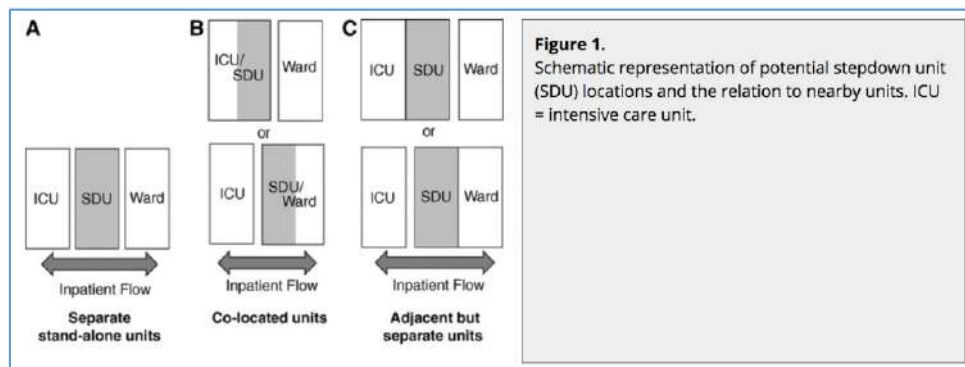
A

ICU

SDU

Ward

Inpatient Flow

Separate stand-alone units

B

ICU/ SDU

Ward

or

ICU

SDU/ Ward

Inpatient Flow

Co-located units

C

ICU

SDU

Ward

or

ICU

SDU

Ward

Inpatient Flow

Adjacent but separate units

Figure 1.
Schematic representation of potential stepdown unit (SDU) locations and the relation to nearby units. ICU = intensive care unit.